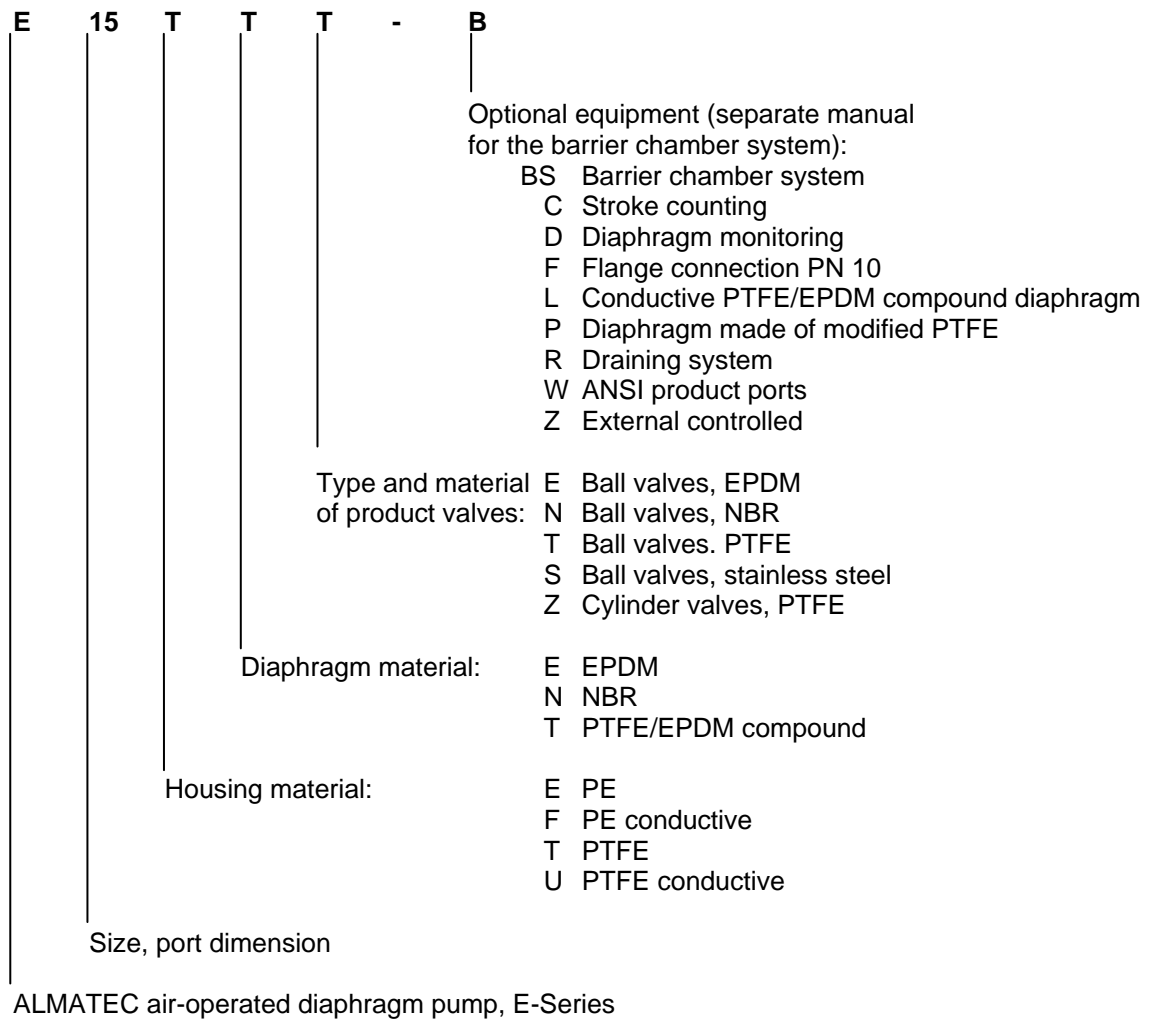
E 15 T T T - B

Optional equipment (separate manual for the barrier chamber system):
BS Barrier chamber system
C Stroke counting
D Diaphragm monitoring
F Flange connection PN 10
L Conductive PTFE/EPDM compound diaphragm
P Diaphragm made of modified PTFE
R Draining system
W ANSI product ports
Z External controlled

Type and material of product valves:
E Ball valves, EPDM
N Ball valves, NBR
T Ball valves. PTFE
S Ball valves, stainless steel
Z Cylinder valves, PTFE

Diaphragm material:
E EPDM
N NBR
T PTFE/EPDM compound

Housing material:
E PE
F PE conductive
T PTFE
U PTFE conductive

Size, port dimension

ALMATEC air-operated diaphragm pump, E-Series